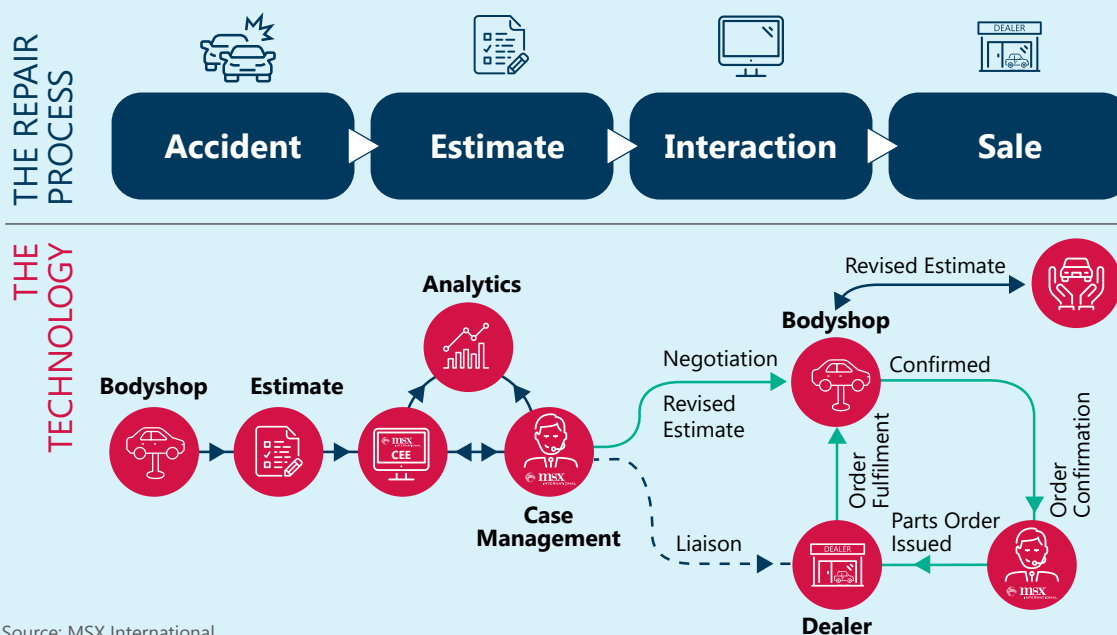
THE REPAIR PROCESS

DEALER

Accident

Estimate

Interaction

Sale

THE TECHNOLOGY

Revised Estimate

Analytics

Bodyshop

Negotiation

Confirmed

Bodyshop

Estimate

MSX
CEE

Revised Estimate

Order Fulfilment

Order Confirmation

MSX

Case Management

Liaison

DEALER

Parts Order Issued

MSX

Source: MSX International

Dealer